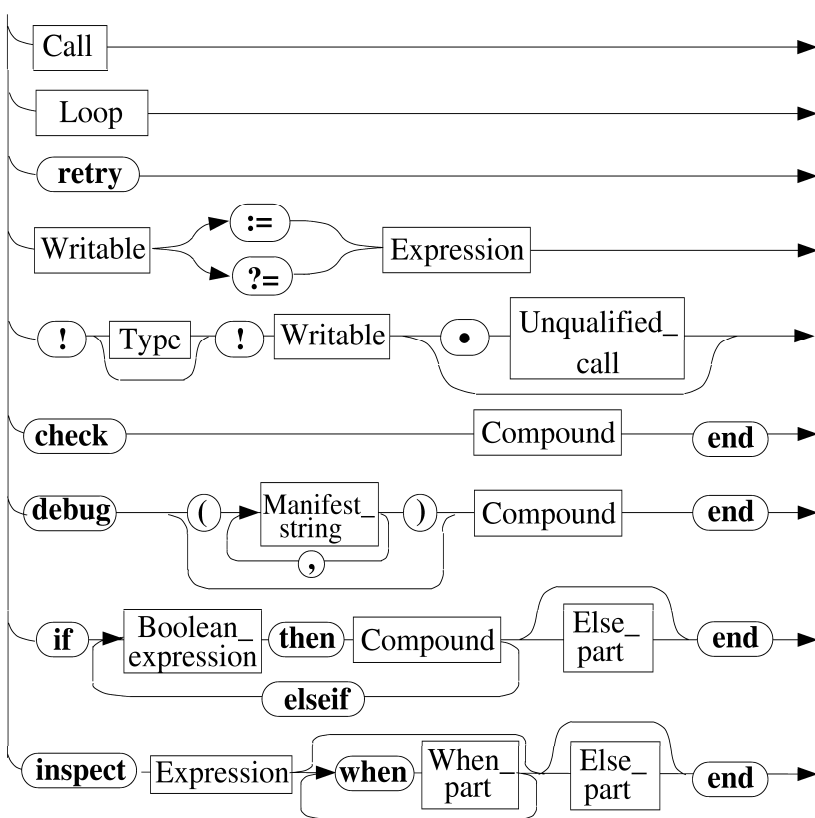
Call

Loop

retry

Writable
:=
?=
Expression

!
Typc
!
Writable
•
Unqualified_ call

check
Compound
end

debug
(
Manifest_ string
,
)
Compound
end

if
Boolean_ expression
then
Compound
Else_ part
end
elseif

inspect
Expression
when
When_ part
Else_ part
end